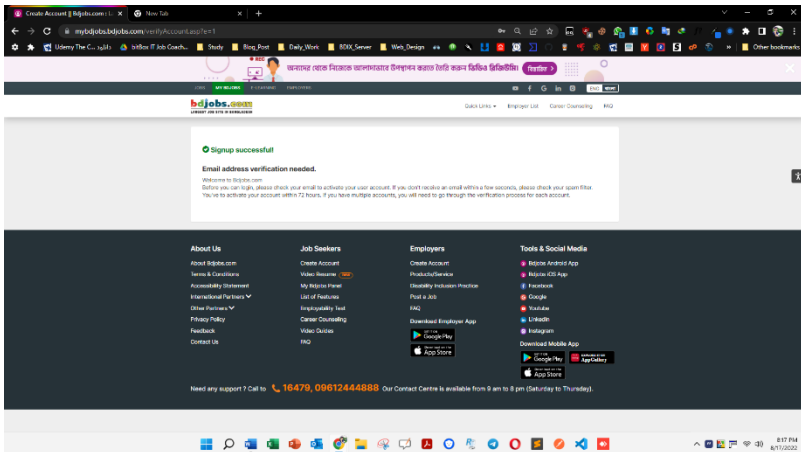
Create Account || Bdjobs.com | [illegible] ×
New Tab ×
+

mybdjobs.bdjobs.com/VerifyAccount.asp?e=1

Udemy The C... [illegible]
bitBox IT Job Coach...
Study
Blog_Post
Daily_Work
BDIX_Server
Web_Design
Other bookmarks

অনলাইনে ঘরে বসে নিজেকে আপনার উপস্থাপন করতে তৈরি করুন ভিডিও রিজিউমি রিজিউমি

JOBS
MY BDJOBS
E-LEARNING
EMPLOYERS

ENG বাংলা

bdjobs.com
LARGEST JOB SITE IN BANGLADESH

Quick Links
Employer List
Career Counseling
FAQ

Signup successful!

Email address verification needed.

Welcome to Bdjobs.com
Before you can login, please check your email to activate your user account. If you don't receive an email within a few seconds, please check your spam filter.
You've to activate your account within 72 hours. If you have multiple accounts, you will need to go through the verification process for each account.

About Us
About Bdjobs.com
Terms & Conditions
Accessibility Statement
International Partners
Other Partners
Privacy Policy
Feedback
Contact Us

Job Seekers
Create Account
Video Resume
My Bdjobs Panel
List of Features
Employability Test
Career Counseling
Video Guides
FAQ

Employers
Create Account
Products/Service
Disability Inclusion Practice
Post a Job
FAQ
Download Employer App
Google Play
App Store

Tools & Social Media
Bdjobs Android App
Bdjobs iOS App
Facebook
Google
Youtube
LinkedIn
Instagram

Download Mobile App
Google Play
AppGallery
App Store

Need any support ? Call to 16479, 09612444888 Our Contact Centre is available from 9 am to 8 pm (Saturday to Thursday).

8:17 PM
8/17/2022